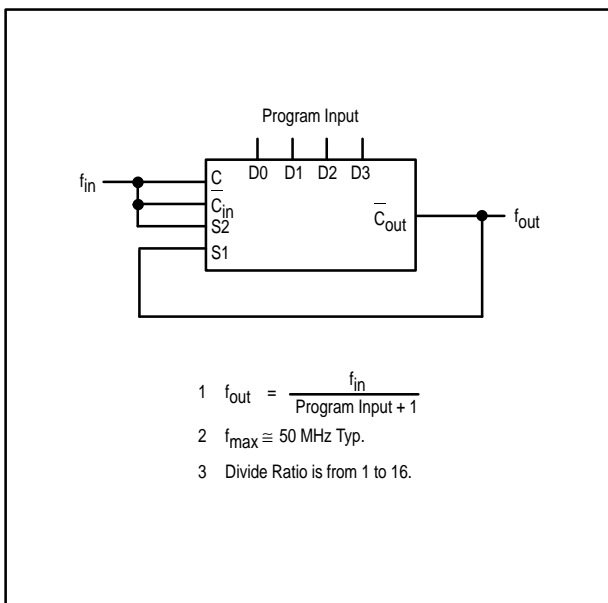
Program Input

D0 D1 D2 D3

$f_{in}$

$\overline{C}$

$\overline{C}_{in}$

S2

S1

$\overline{C}_{out}$

$f_{out}$

1 $f_{out} = \frac{f_{in}}{\text{Program Input} + 1}$

2 $f_{max} \cong$ 50 MHz Typ.

3 Divide Ratio is from 1 to 16.